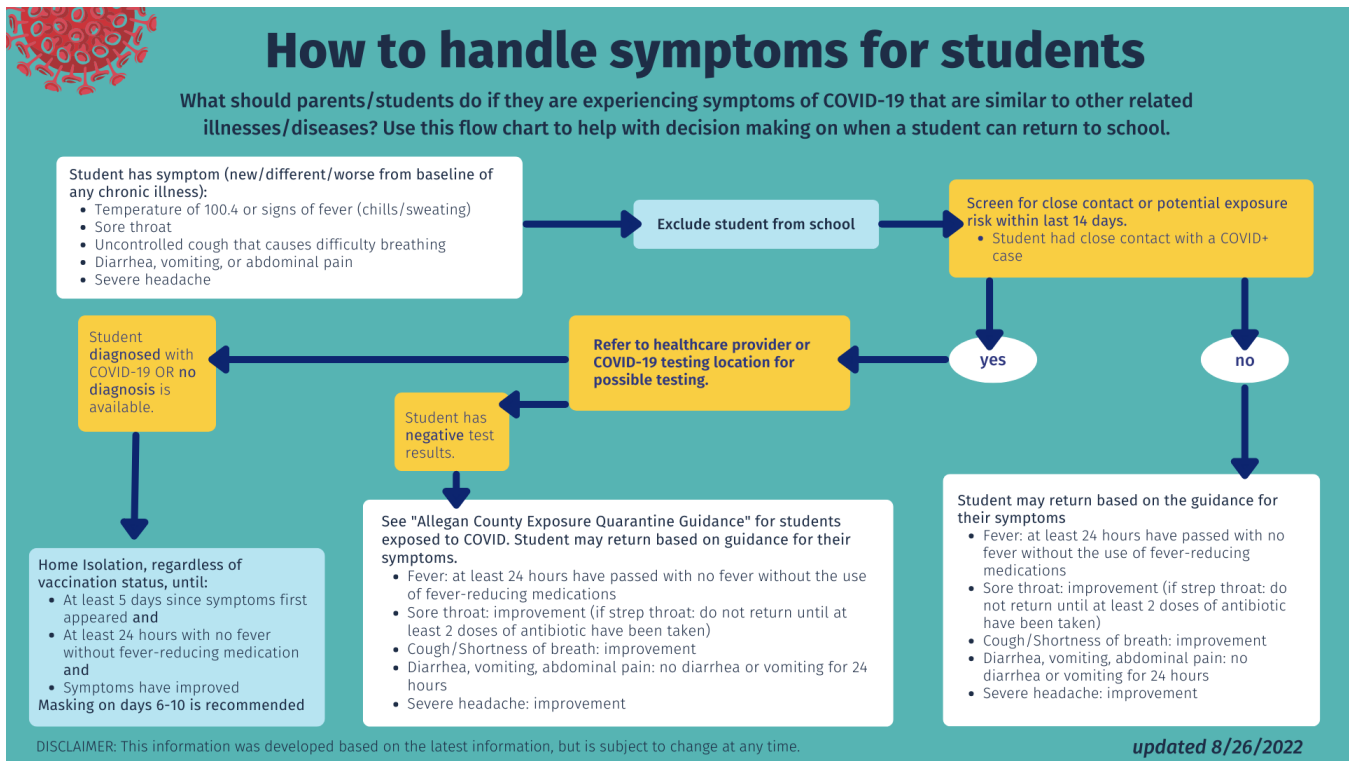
How to handle symptoms for students

What should parents/students do if they are experiencing symptoms of COVID-19 that are similar to other related illnesses/diseases? Use this flow chart to help with decision making on when a student can return to school.

Student has symptom (new/different/worse from baseline of any chronic illness):
- Temperature of 100.4 or signs of fever (chills/sweating)
- Sore throat
- Uncontrolled cough that causes difficulty breathing
- Diarrhea, vomiting, or abdominal pain
- Severe headache

Exclude student from school

Screen for close contact or potential exposure risk within last 14 days.
- Student had close contact with a COVID+ case

yes

no

Refer to healthcare provider or COVID-19 testing location for possible testing.

Student diagnosed with COVID-19 OR no diagnosis is available.

Student has negative test results.

Home Isolation, regardless of vaccination status, until:
- At least 5 days since symptoms first appeared and
- At least 24 hours with no fever without fever-reducing medication and
- Symptoms have improved

Masking on days 6-10 is recommended

See "Allegan County Exposure Quarantine Guidance" for students exposed to COVID. Student may return based on guidance for their symptoms.
- Fever: at least 24 hours have passed with no fever without the use of fever-reducing medications
- Sore throat: improvement (if strep throat: do not return until at least 2 doses of antibiotic have been taken)
- Cough/Shortness of breath: improvement
- Diarrhea, vomiting, abdominal pain: no diarrhea or vomiting for 24 hours
- Severe headache: improvement

Student may return based on the guidance for their symptoms
- Fever: at least 24 hours have passed with no fever without the use of fever-reducing medications
- Sore throat: improvement (if strep throat: do not return until at least 2 doses of antibiotic have been taken)
- Cough/Shortness of breath: improvement
- Diarrhea, vomiting, abdominal pain: no diarrhea or vomiting for 24 hours
- Severe headache: improvement

DISCLAIMER: This information was developed based on the latest information, but is subject to change at any time.

updated 8/26/2022